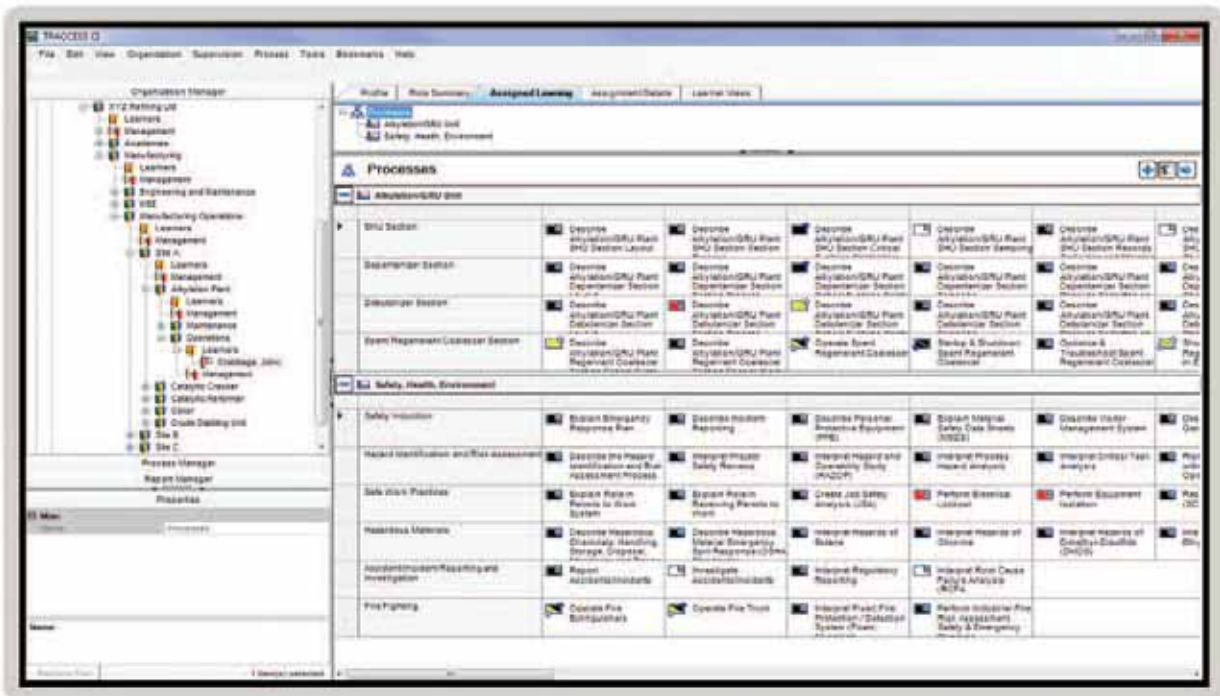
TRACCESS CI

File Edit View Organization Supervision Process Tools Bookmarks Help

Organization Manager

XYZ Refining Ltd
Learners
Management
Academies
Manufacturing
Learners
Management
Engineering and Maintenance
HSE
Manufacturing Operations
Learners
Management
Site A
Learners
Management
Alkylation Plant
Learners
Management
Maintenance
Operations
Learners
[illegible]
Management
Catalytic Cracker
Catalytic Reformer
Coker
Crude Distilling Unit
Site B
Site C

Process Manager
Report Manager
Properties

Profile | Role Summary | Assigned Learning | Assignment Details | Learner Views

Processes
Alkylation/SRU Unit
Safety, Health, Environment

Processes

Alkylation/SRU Unit

| | | | | | |
|---|---|---|---|---|---|
| SRU Section | Describe Alkylation/SRU Plant SRU Section Layout | Describe Alkylation/SRU Plant SRU Section System | Describe Alkylation/SRU Plant SRU Section Critical | Describe Alkylation/SRU Plant SRU Section Sampling | Describe Alkylation/SRU Plant SRU Section Records |
| Depentanizer Section | Describe Alkylation/SRU Plant Depentanizer Section | Describe Alkylation/SRU Plant Depentanizer Section | Describe Alkylation/SRU Plant Depentanizer Section | Describe Alkylation/SRU Plant Depentanizer Section | Describe Alkylation/SRU Plant Depentanizer Section |
| Debutanizer Section | Describe Alkylation/SRU Plant Debutanizer Section | Describe Alkylation/SRU Plant Debutanizer Section | Describe Alkylation/SRU Plant Debutanizer Section | Describe Alkylation/SRU Plant Debutanizer Section | Describe Alkylation/SRU Plant Debutanizer Section |
| Spent Regenerant Coalescer Section | Describe Alkylation/SRU Plant Regenerant Coalescer | Describe Alkylation/SRU Plant Regenerant Coalescer | Operate Spent Regenerant Coalescer | Startup & Shutdown Spent Regenerant Coalescer | Optimize & Troubleshoot Spent Regenerant Coalescer |

Safety, Health, Environment

| | | | | | |
|---|---|---|---|---|---|
| Safety Induction | Explain Emergency Response Plan | Describe Incident Reporting | Describe Personal Protective Equipment (PPE) | Explain Material Safety Data Sheets (MSDS) | Describe Visitor Management System |
| Hazard Identification and Risk Assessment | Describe the Hazard Identification and Risk Assessment Process | Interpret Process Safety Reviews | Interpret Hazard and Operability Study (HAZOP) | Interpret Process Hazard Analysis | Interpret Critical Task Analysis |
| Safe Work Practices | Explain Permit Permits to Work System | Explain Permit Receiving Permits to Work | Create Job Safety Analysis (JSA) | Perform Electrical Lockout | Perform Equipment Isolation |
| Hazardous Materials | Describe Hazardous Chemicals Handling, Storage, Disposal | Describe Hazardous Material Emergency Spill Response | Interpret Hazards of Butane | Interpret Hazards of Chlorine | Interpret Hazards of Dimethyl Disulfide (DMDS) |
| Accident/Incident Reporting and Investigation | Report Accidents/Incidents | Investigate Accidents/Incidents | Interpret Regulatory Reporting | Interpret Root Cause Failure Analysis (RCFA) | |
| Fire Fighting | Operate Fire Extinguishers | Operate Fire Truck | Interpret Fixed Fire Protection / Detection System | Perform Industrial Fire Risk Assessment Safety & Emergency | |

1 item(s) selected